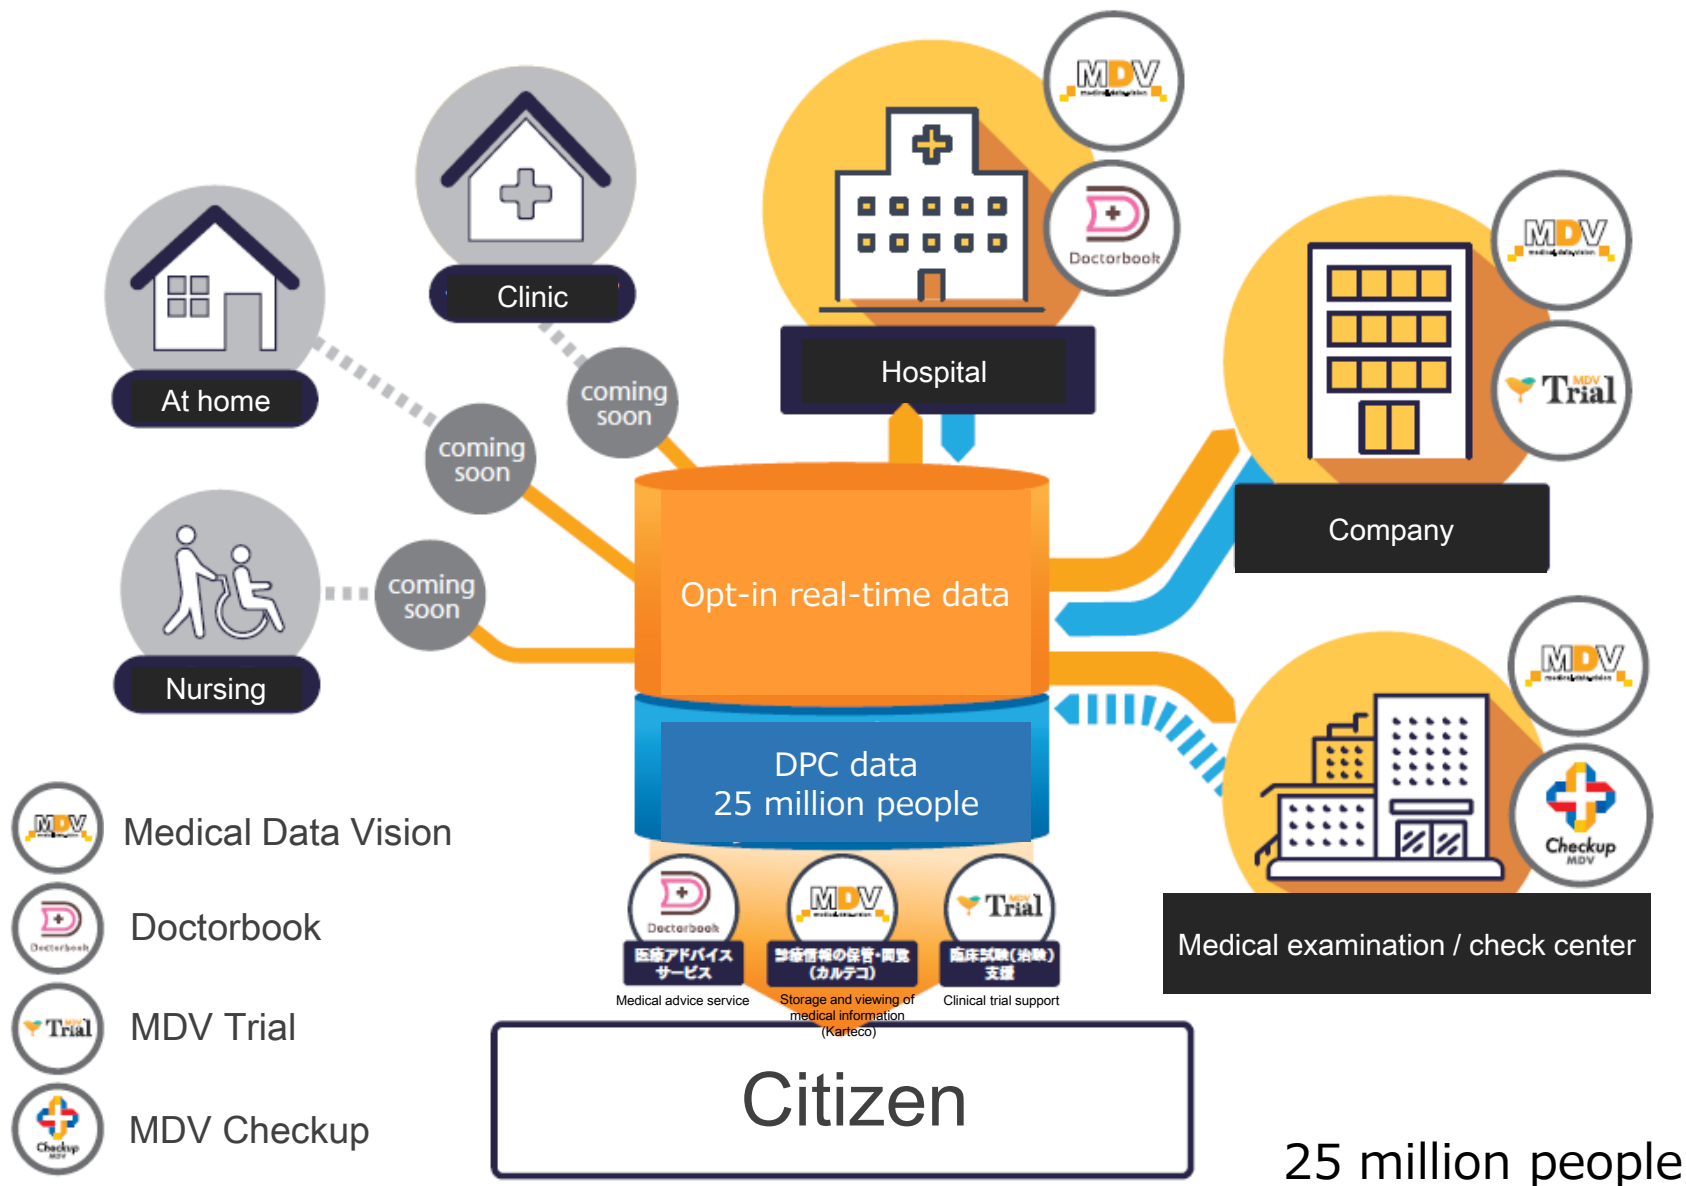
MDV

Doctorbook

Clinic

At home

coming soon

coming soon

Hospital

MDV

MDV Trial

Company

Nursing

coming soon

Opt-in real-time data

DPC data
25 million people

MDV

Checkup MDV

Medical examination / check center

MDV Medical Data Vision

Doctorbook

MDV Trial

MDV Checkup

Doctorbook
医療アドバイスサービス
Medical advice service

MDV
診療情報の保管・閲覧(カルテコ)
Storage and viewing of medical information (Karteco)

MDV Trial
臨床試験(治験)支援
Clinical trial support

Citizen

25 million people